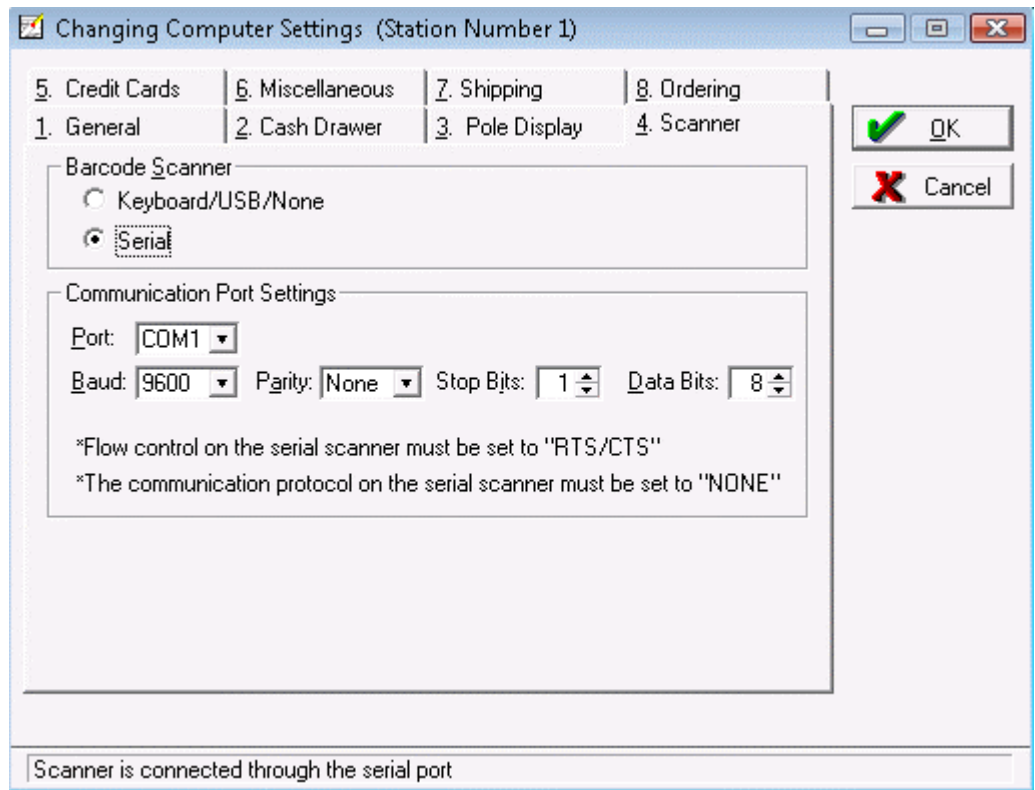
Changing Computer Settings (Station Number 1)

5. Credit Cards
6. Miscellaneous
7. Shipping
8. Ordering
1. General
2. Cash Drawer
3. Pole Display
4. Scanner

OK
Cancel

Barcode Scanner
Keyboard/USB/None
Serial

Communication Port Settings
Port: COM1
Baud: 9600 Parity: None Stop Bits: 1 Data Bits: 8

*Flow control on the serial scanner must be set to "RTS/CTS"
*The communication protocol on the serial scanner must be set to "NONE"

Scanner is connected through the serial port